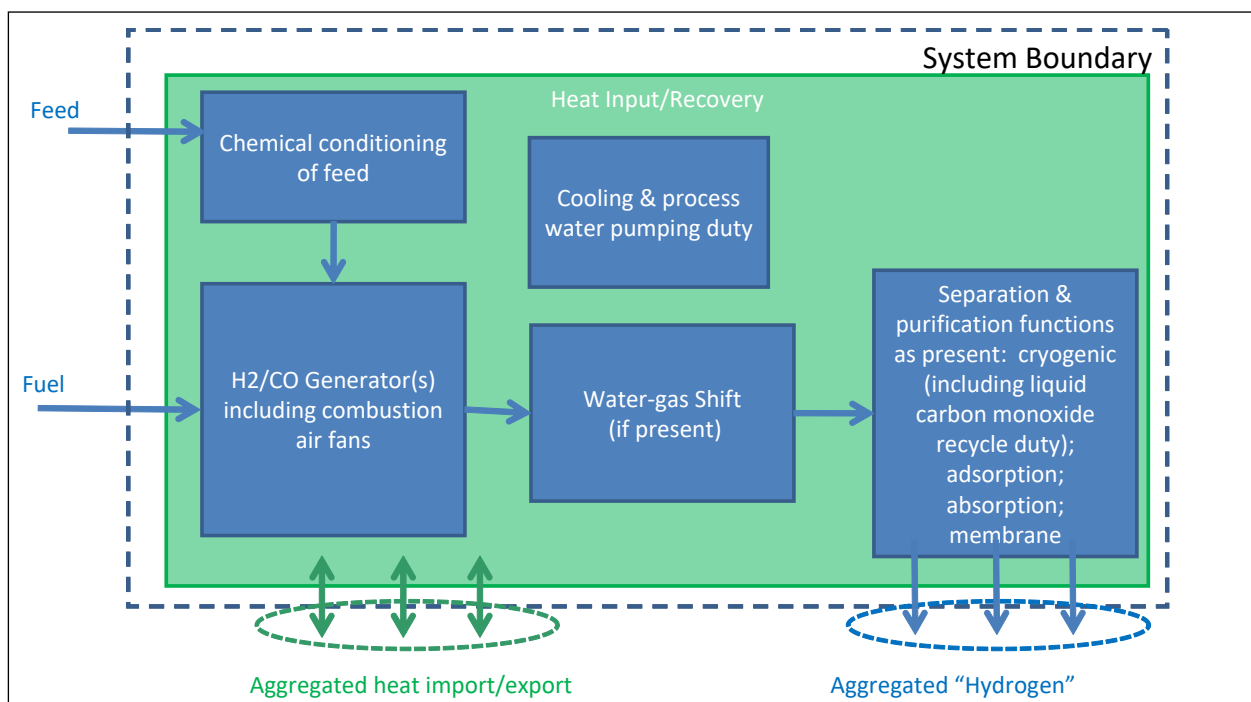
System Boundary

Heat Input/Recovery

Feed

Chemical conditioning of feed

Cooling & process water pumping duty

Fuel

H2/CO Generator(s) including combustion air fans

Water-gas Shift (if present)

Separation & purification functions as present: cryogenic (including liquid carbon monoxide recycle duty); adsorption; absorption; membrane

Aggregated heat import/export

Aggregated “Hydrogen”